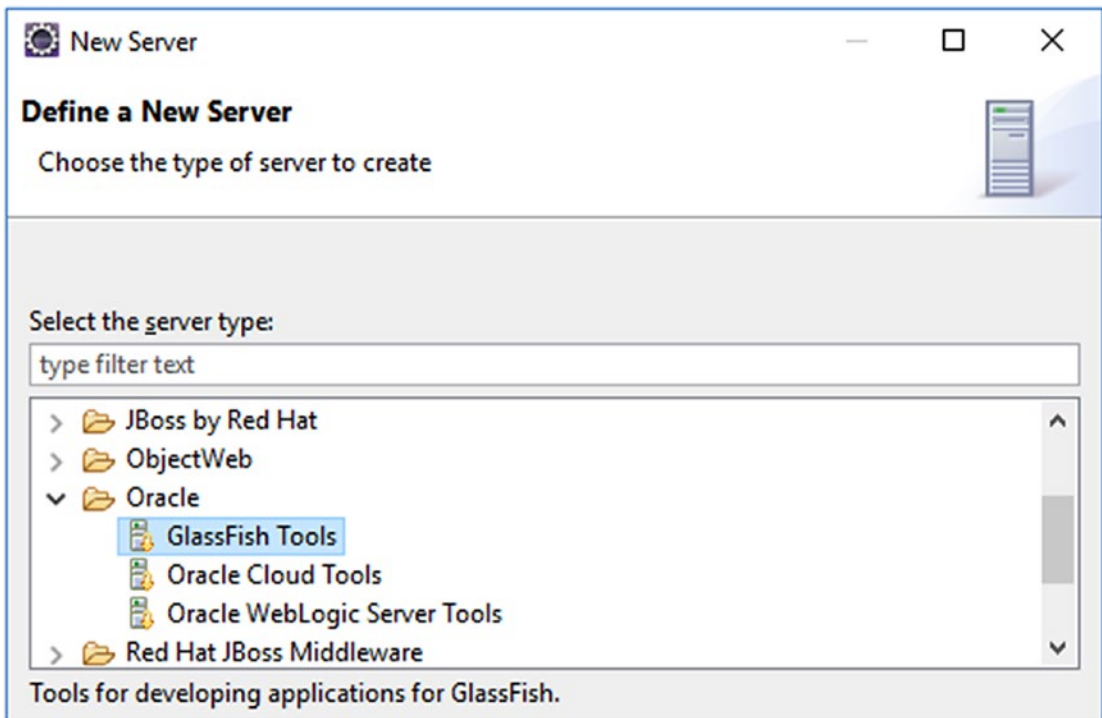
New Server

Define a New Server

Choose the type of server to create

Select the server type:

type filter text

JBoss by Red Hat
ObjectWeb
Oracle
GlassFish Tools
Oracle Cloud Tools
Oracle WebLogic Server Tools
Red Hat JBoss Middleware

Tools for developing applications for GlassFish.